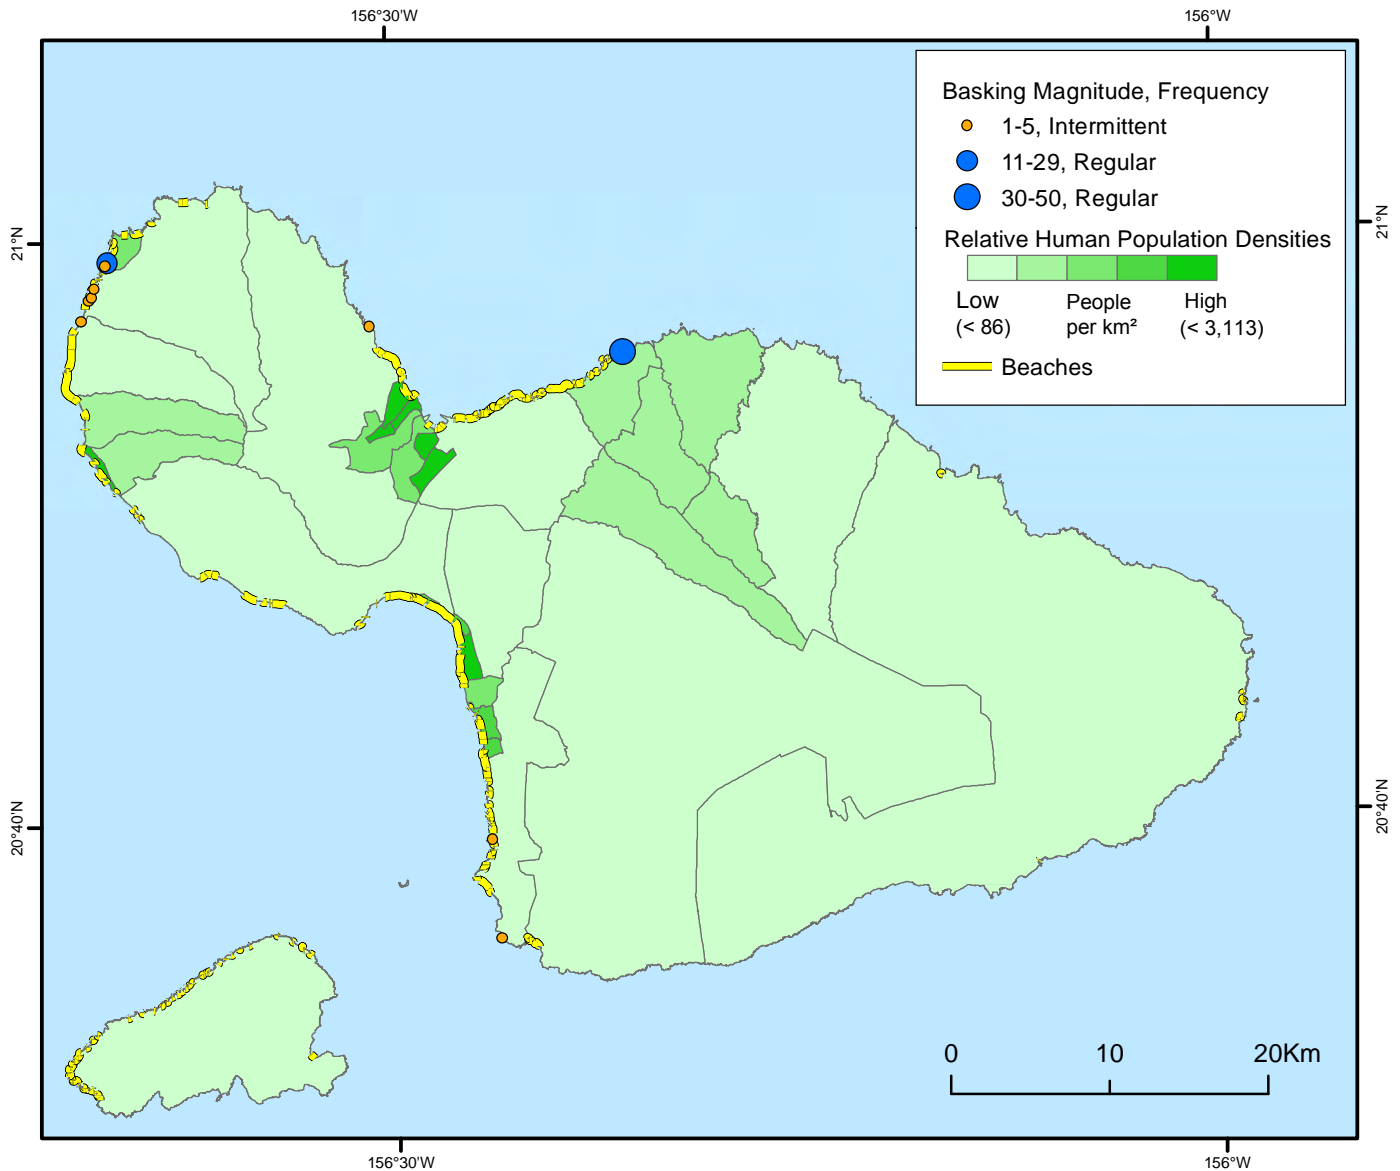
156°30'W

156°W

21°N

21°N

Basking Magnitude, Frequency
1-5, Intermittent
11-29, Regular
30-50, Regular

Relative Human Population Densities
Low (< 86)
People per km²
High (< 3,113)

Beaches

20°40'N

20°40'N

0 10 20Km

156°30'W

156°W